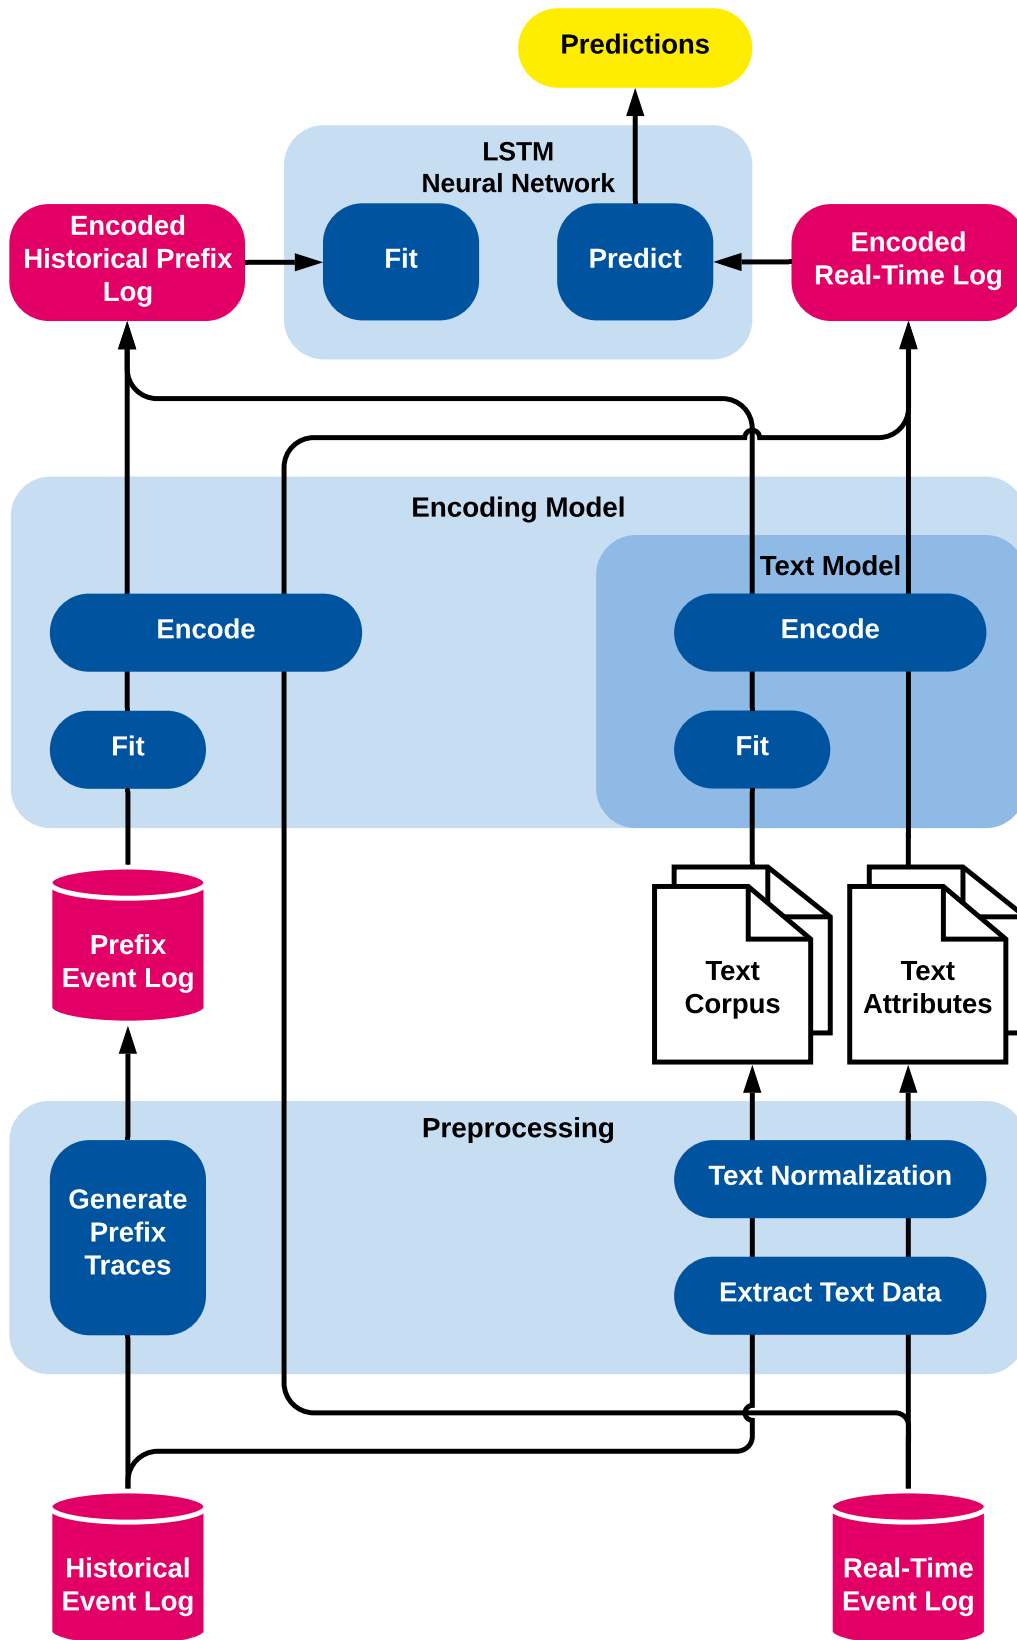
Predictions

LSTM
Neural Network

Encoded Historical Prefix Log

Fit

Predict

Encoded Real-Time Log

Encoding Model

Text Model

Encode

Encode

Fit

Fit

Prefix Event Log

Text Corpus

Text Attributes

Preprocessing

Generate Prefix Traces

Text Normalization

Extract Text Data

Historical Event Log

Real-Time Event Log